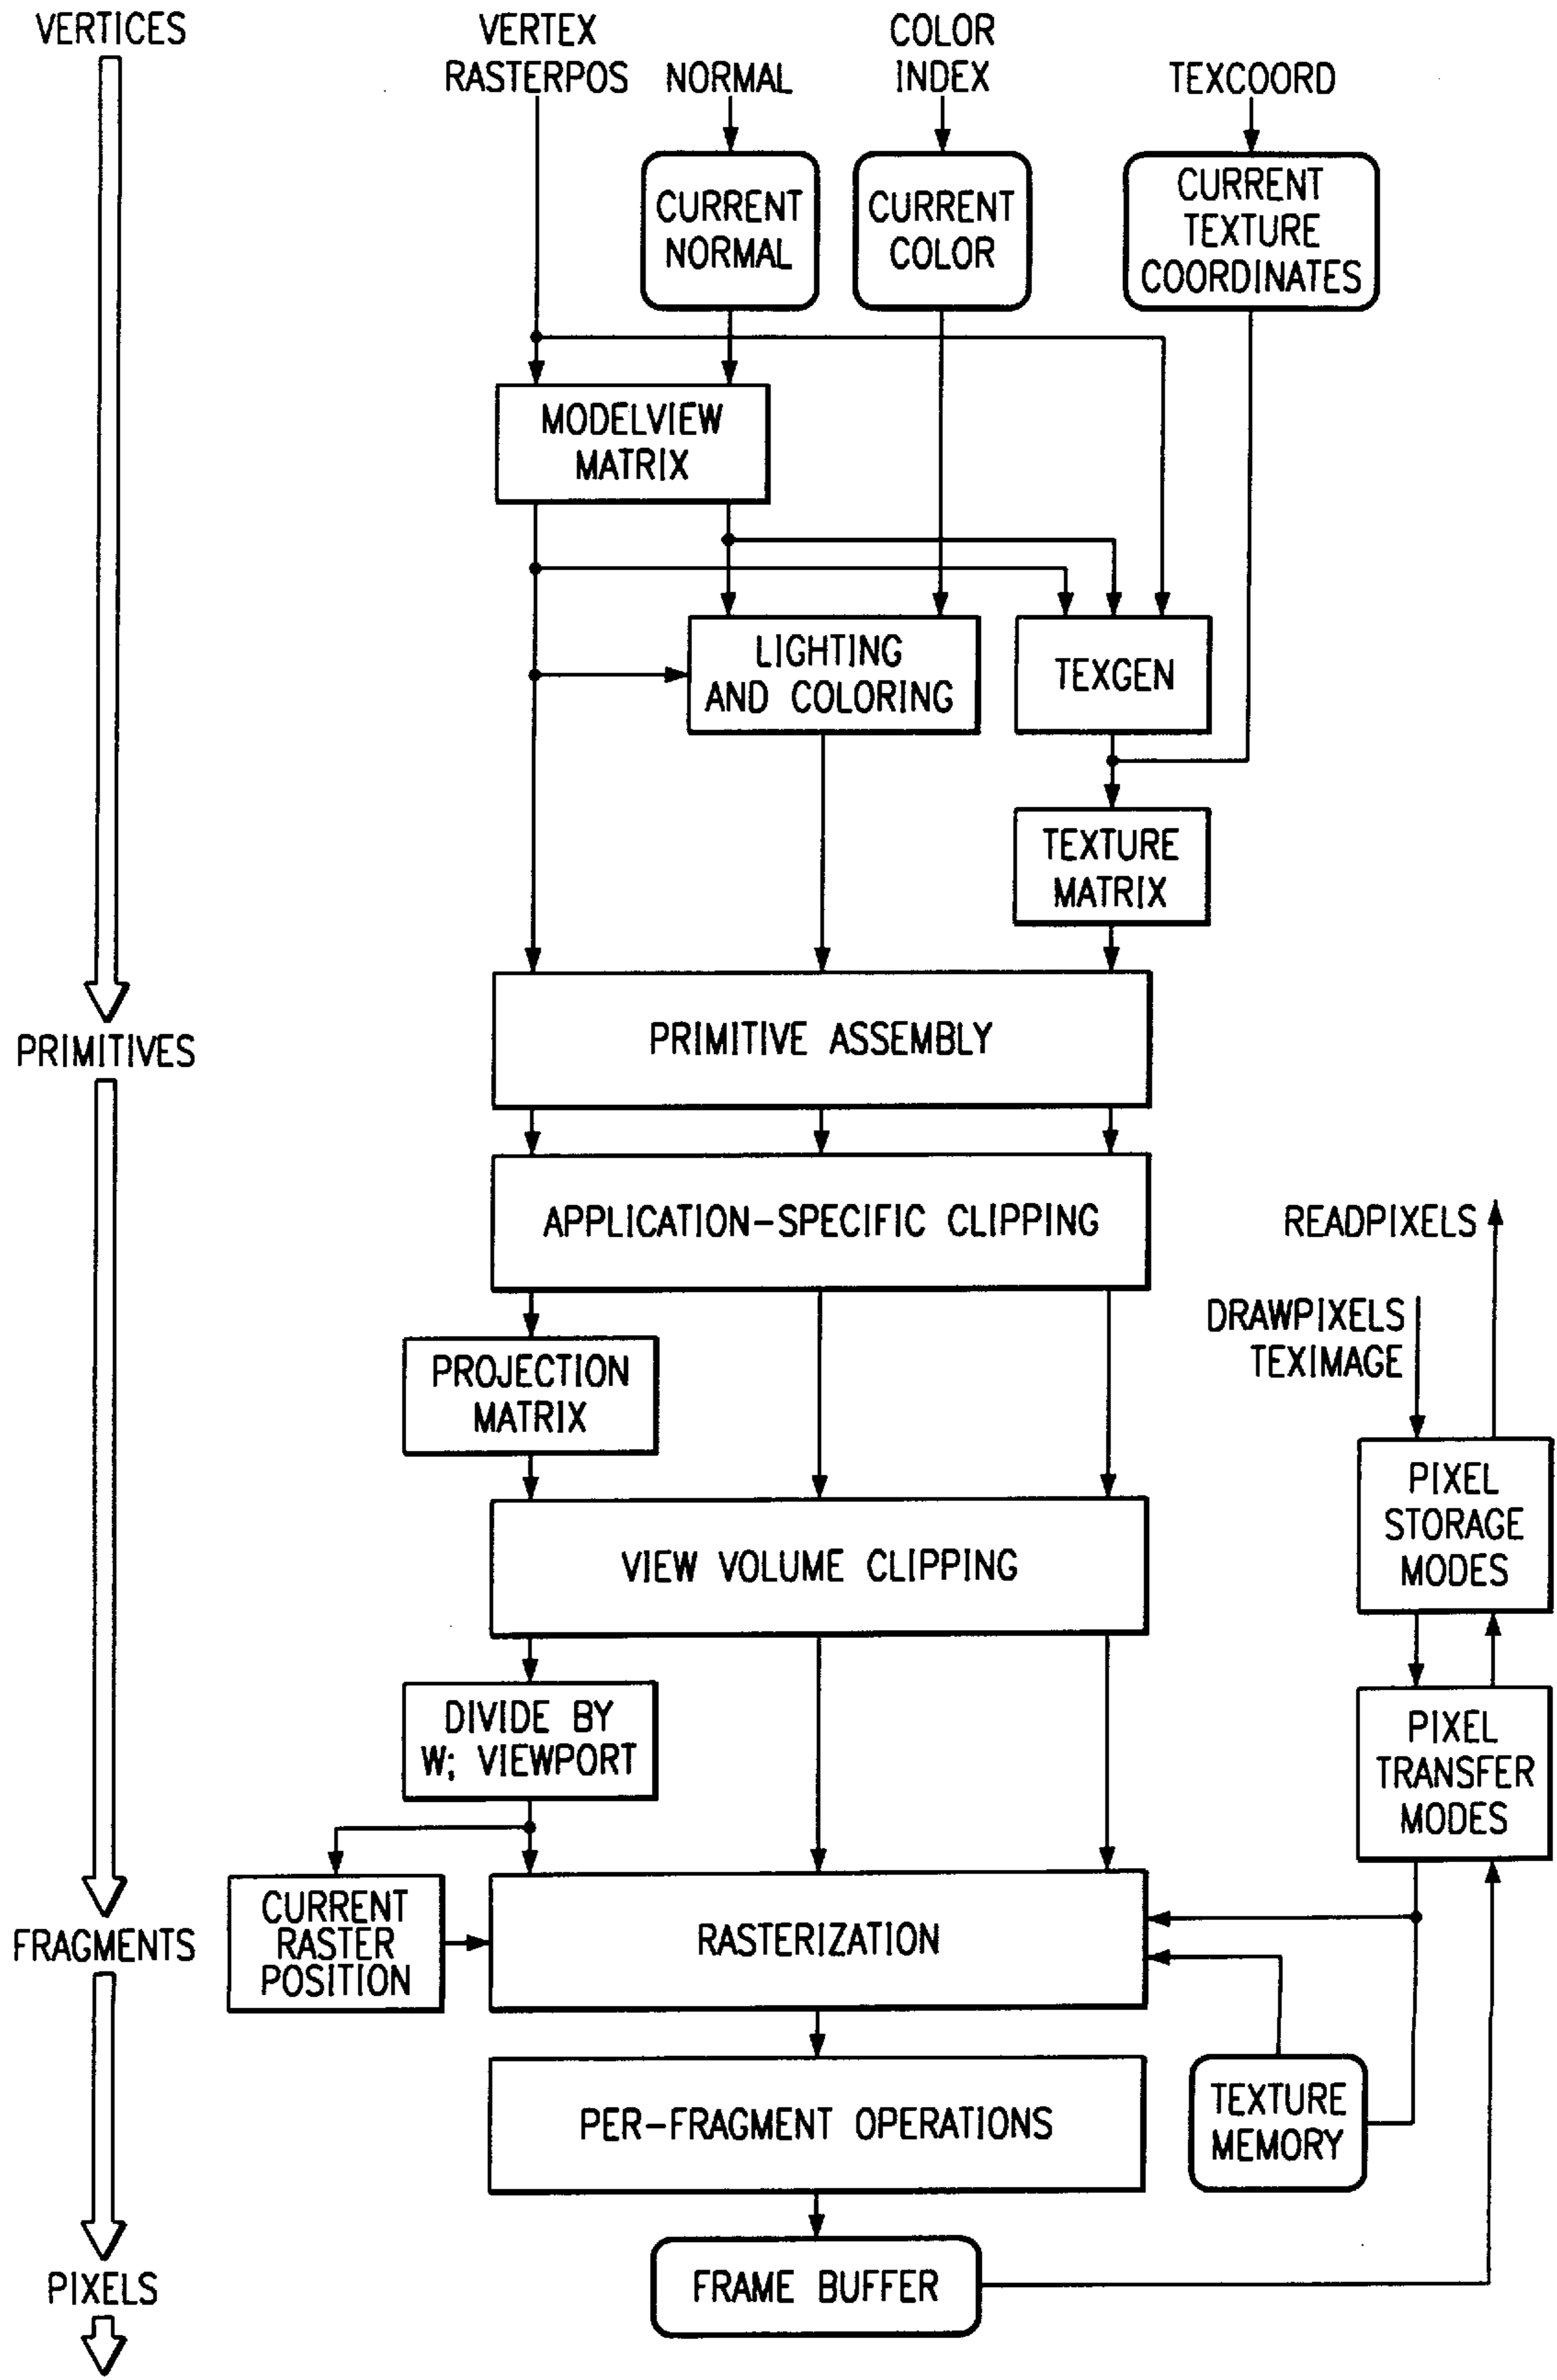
VERTICES

VERTEX
RASTERPOS

NORMAL

COLOR
INDEX

TEXCOORD

CURRENT
NORMAL

CURRENT
COLOR

CURRENT
TEXTURE
COORDINATES

MODELVIEW
MATRIX

LIGHTING
AND COLORING

TEXGEN

TEXTURE
MATRIX

PRIMITIVES

PRIMITIVE ASSEMBLY

APPLICATION-SPECIFIC CLIPPING

READPIXELS

DRAWPIXELS
TEXIMAGE

PROJECTION
MATRIX

PIXEL
STORAGE
MODES

VIEW VOLUME CLIPPING

DIVIDE BY
W; VIEWPORT

PIXEL
TRANSFER
MODES

FRAGMENTS

CURRENT
RASTER
POSITION

RASTERIZATION

PER-FRAGMENT OPERATIONS

TEXTURE
MEMORY

PIXELS

FRAME BUFFER